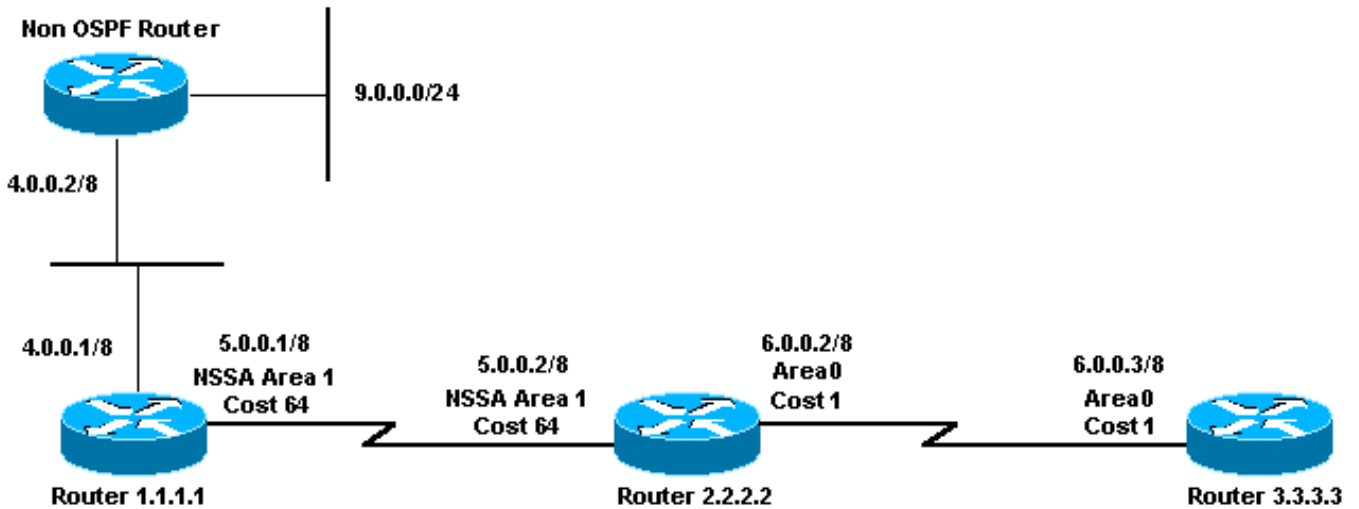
Non OSPF Router

9.0.0.0/24

4.0.0.2/8

4.0.0.1/8

5.0.0.1/8
NSSA Area 1
Cost 64

5.0.0.2/8
NSSA Area 1
Cost 64

6.0.0.2/8
Area0
Cost 1

6.0.0.3/8
Area0
Cost 1

Router 1.1.1.1

Router 2.2.2.2

Router 3.3.3.3